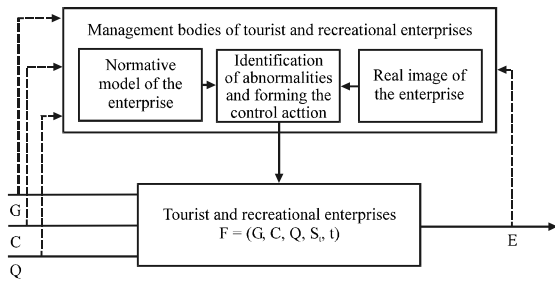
Management bodies of tourist and recreational enterprises

Normative model of the enterprise

Identification of abnormalities and forming the control acttion

Real image of the enterprise

G

C

Q

Tourist and recreational enterprises
$F = (G, C, Q, S_t, t)$

E